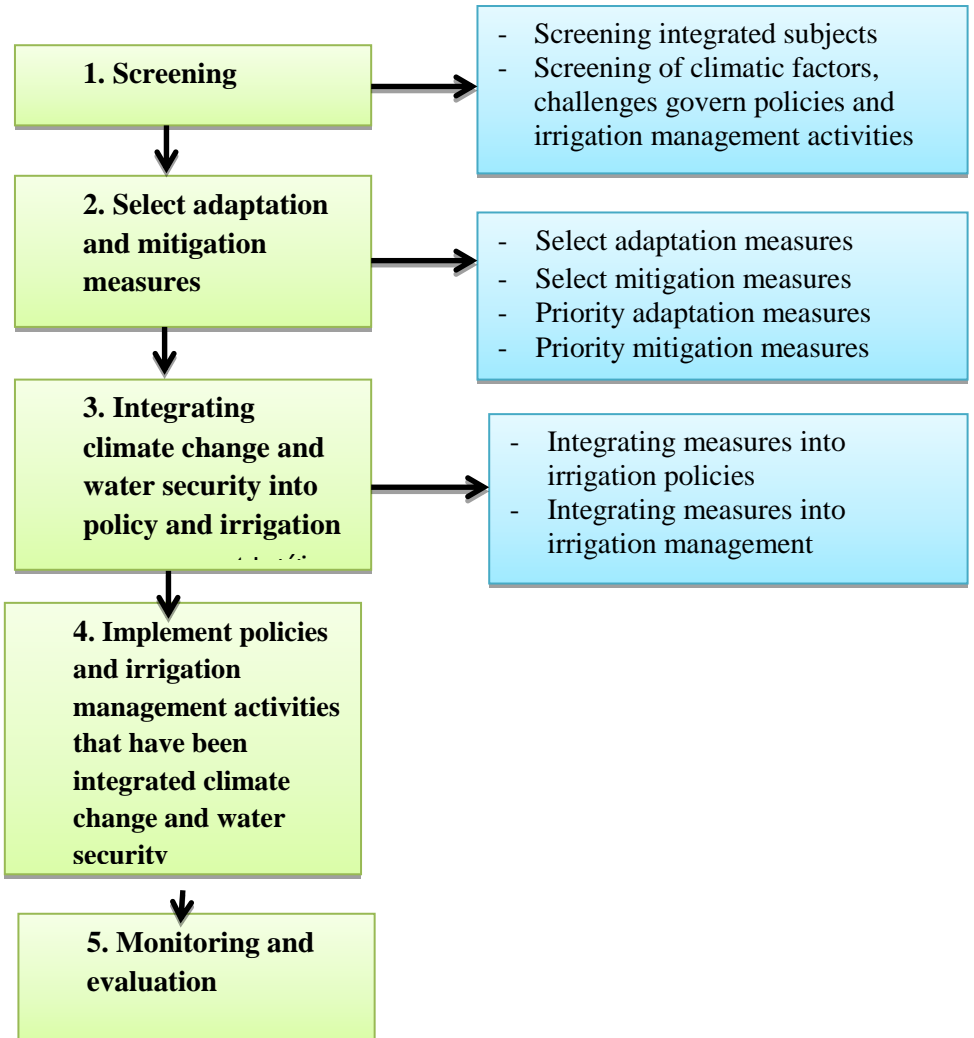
1. Screening

- Screening integrated subjects
- Screening of climatic factors, challenges govern policies and irrigation management activities

2. Select adaptation and mitigation measures

- Select adaptation measures
- Select mitigation measures
- Priority adaptation measures
- Priority mitigation measures

3. Integrating climate change and water security into policy and irrigation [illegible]

- Integrating measures into irrigation policies
- Integrating measures into irrigation management

4. Implement policies and irrigation management activities that have been integrated climate change and water securitv

5. Monitoring and evaluation